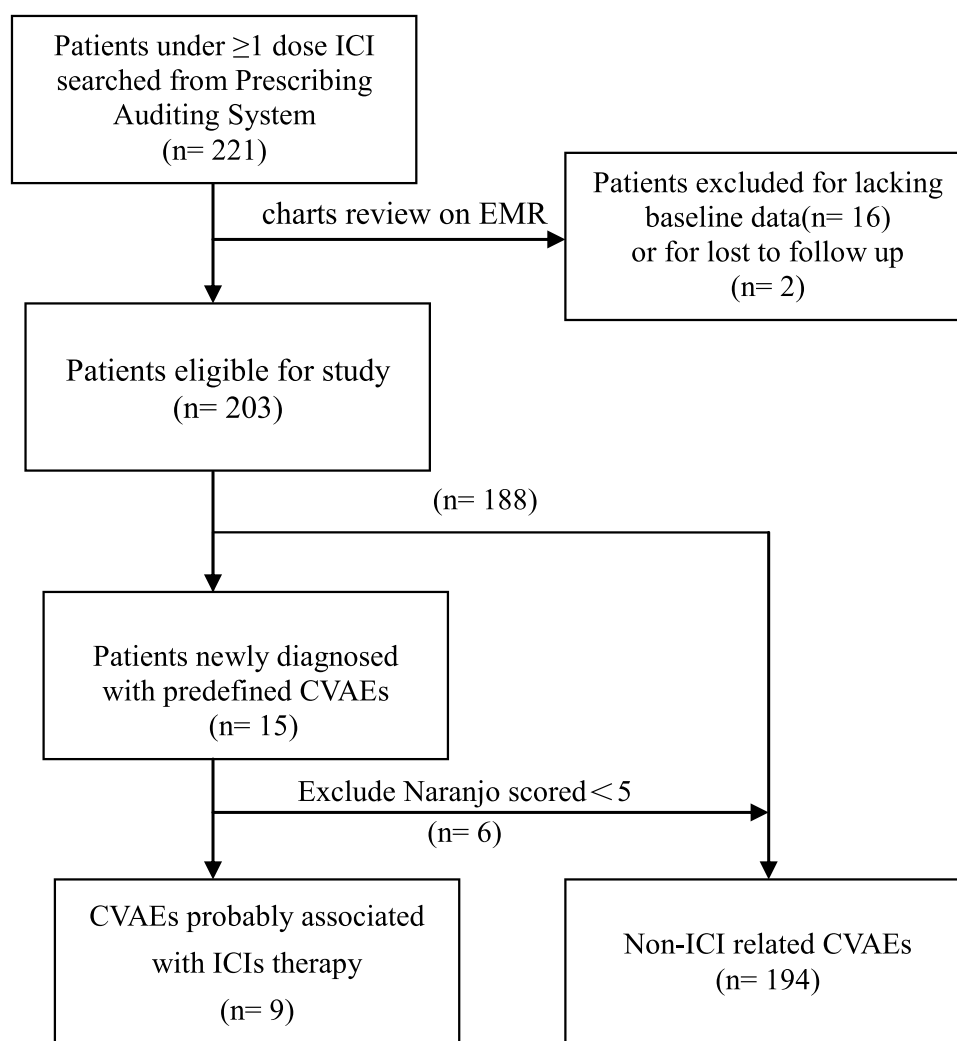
Patients under $\geq$1 dose ICI searched from Prescribing Auditing System (n= 221)

charts review on EMR

Patients excluded for lacking baseline data(n= 16) or for lost to follow up (n= 2)

Patients eligible for study (n= 203)

(n= 188)

Patients newly diagnosed with predefined CVAEs (n= 15)

Exclude Naranjo scored＜5

(n= 6)

CVAEs probably associated with ICIs therapy (n= 9)

Non-ICI related CVAEs (n= 194)